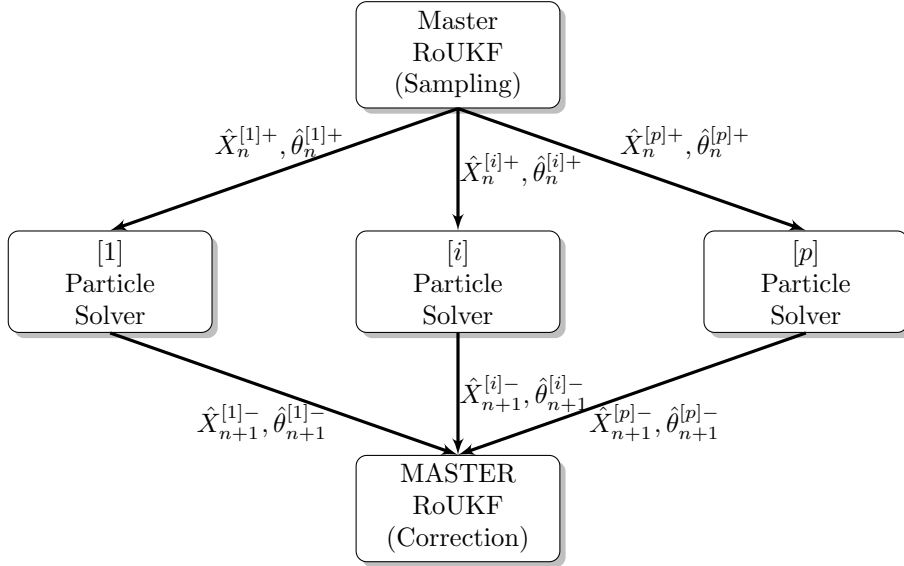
Master
RoUKF
(Sampling)

$\hat{X}_n^{[1]+}, \hat{\theta}_n^{[1]+}$

$\hat{X}_n^{[i]+}, \hat{\theta}_n^{[i]+}$

$\hat{X}_n^{[p]+}, \hat{\theta}_n^{[p]+}$

$[1]$
Particle
Solver

$[i]$
Particle
Solver

$[p]$
Particle
Solver

$\hat{X}_{n+1}^{[1]-}, \hat{\theta}_{n+1}^{[1]-}$

$\hat{X}_{n+1}^{[i]-}, \hat{\theta}_{n+1}^{[i]-}$

$\hat{X}_{n+1}^{[p]-}, \hat{\theta}_{n+1}^{[p]-}$

MASTER
RoUKF
(Correction)